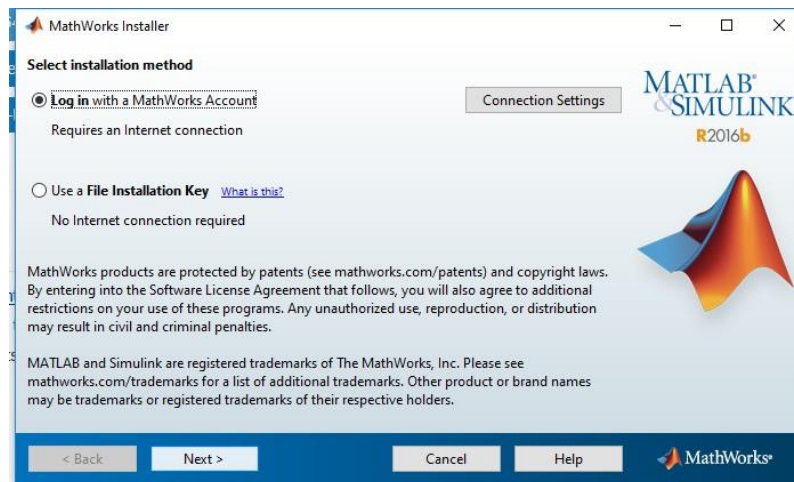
MathWorks Installer

Select installation method

Log in with a MathWorks Account

Requires an Internet connection

Connection Settings

MATLAB® & SIMULINK® R2016b

Use a File Installation Key What is this?

No Internet connection required

MathWorks products are protected by patents (see mathworks.com/patents) and copyright laws. By entering into the Software License Agreement that follows, you will also agree to additional restrictions on your use of these programs. Any unauthorized use, reproduction, or distribution may result in civil and criminal penalties.

MATLAB and Simulink are registered trademarks of The MathWorks, Inc. Please see mathworks.com/trademarks for a list of additional trademarks. Other product or brand names may be trademarks or registered trademarks of their respective holders.

< Back Next > Cancel Help MathWorks®